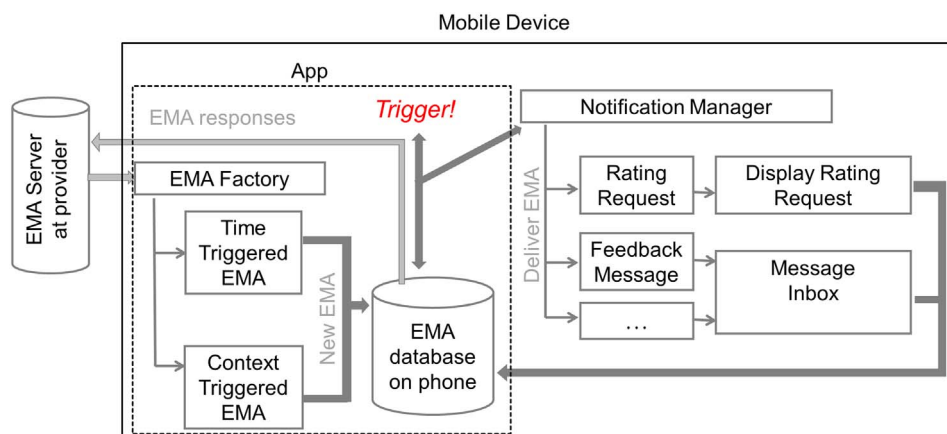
Mobile Device

App

EMA Server at provider

EMA responses

Trigger!

Notification Manager

EMA Factory

Time Triggered EMA

Context Triggered EMA

New EMA

EMA database on phone

Deliver EMA

Rating Request

Display Rating Request

Feedback Message

Message Inbox

...